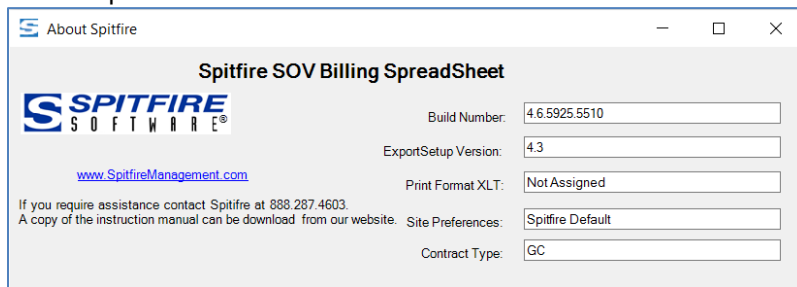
About Spitfire

Spitfire SOV Billing SpreadSheet

SPITFIRE SOFTWARE®

www.SpitfireManagement.com

If you require assistance contact Spitfire at 888.287.4603.
A copy of the instruction manual can be download from our website.

Build Number: 4.6.5925.5510

ExportSetup Version: 4.3

Print Format XLT: Not Assigned

Site Preferences: Spitfire Default

Contract Type: GC